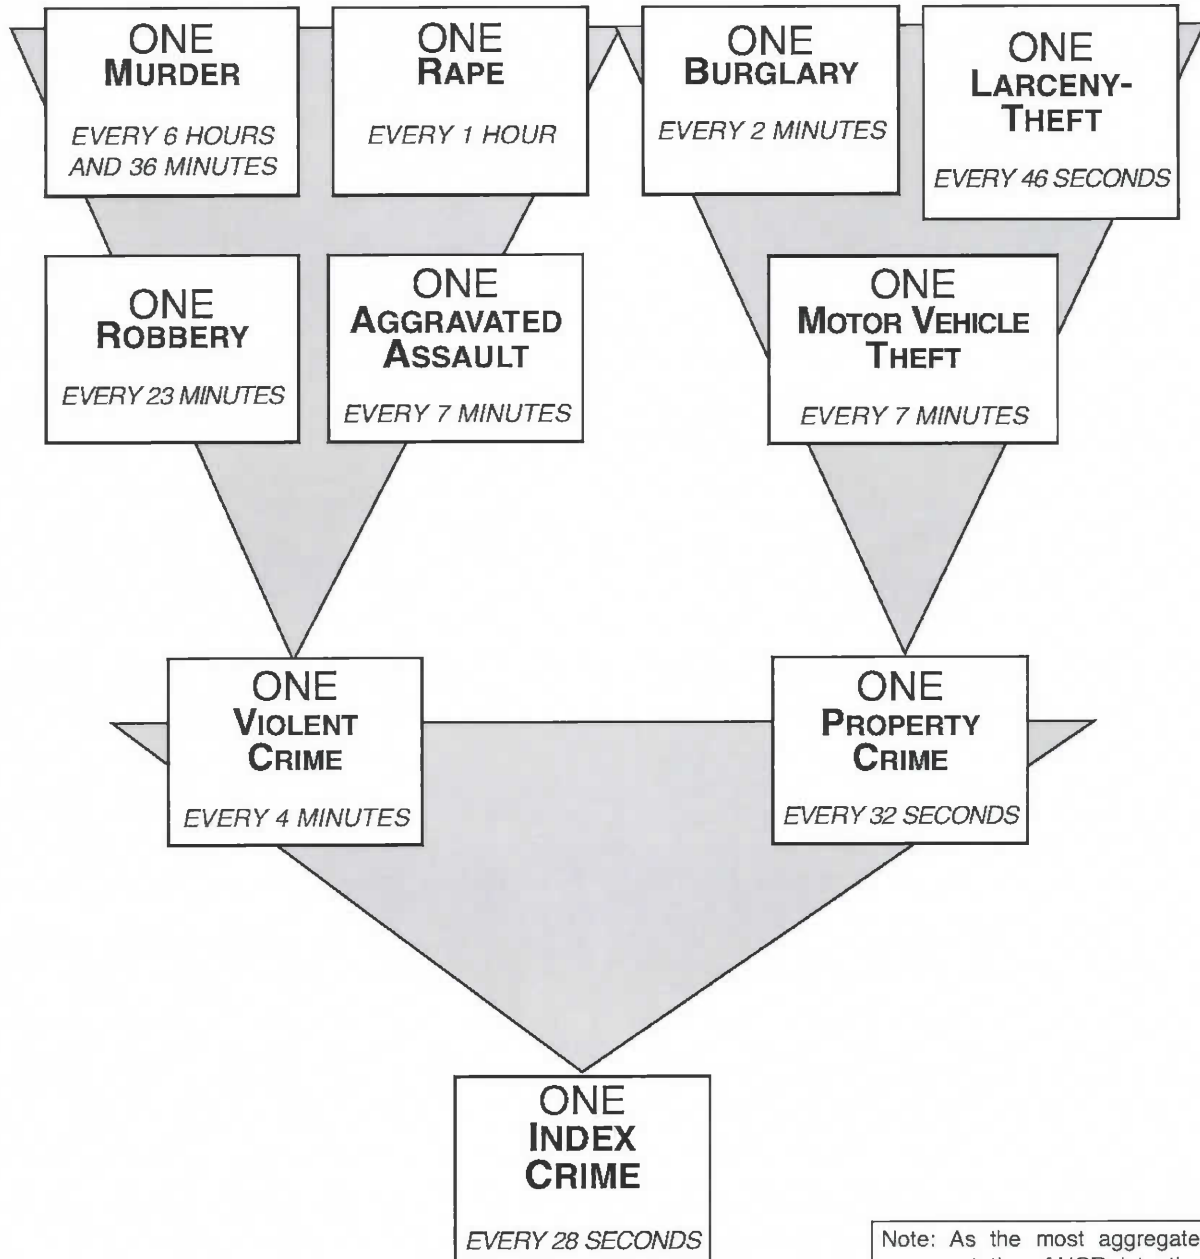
ONE
MURDER

EVERY 6 HOURS AND 36 MINUTES

ONE
RAPE

EVERY 1 HOUR

ONE
BURGLARY

EVERY 2 MINUTES

ONE
LARCENY-THEFT

EVERY 46 SECONDS

ONE
ROBBERY

EVERY 23 MINUTES

ONE
AGGRAVATED ASSAULT

EVERY 7 MINUTES

ONE
MOTOR VEHICLE THEFT

EVERY 7 MINUTES

ONE
VIOLENT CRIME

EVERY 4 MINUTES

ONE
PROPERTY CRIME

EVERY 32 SECONDS

ONE
INDEX CRIME

EVERY 28 SECONDS

Note: As the most aggregate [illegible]